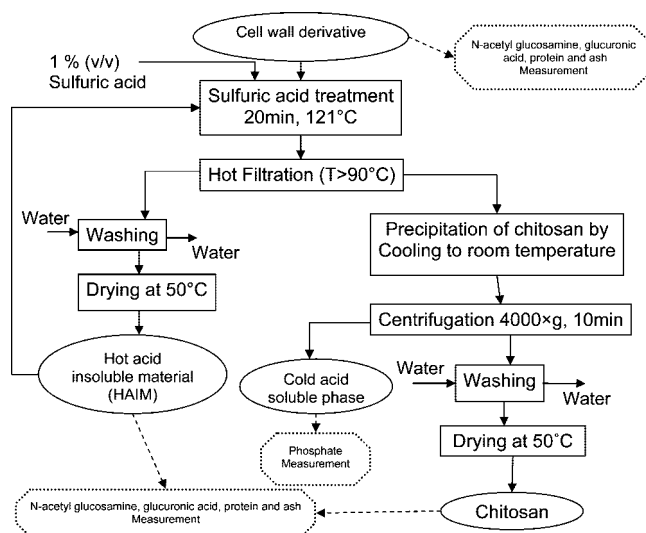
Cell wall derivative

N-acetyl glucosamine, glucuronic acid, protein and ash Measurement

1 % (v/v) Sulfuric acid

Sulfuric acid treatment 20min, 121°C

Hot Filtration (T>90°C)

Water

Washing

Water

Drying at 50°C

Hot acid insoluble material (HAIM)

Precipitation of chitosan by Cooling to room temperature

Centrifugation 4000×g, 10min

Cold acid soluble phase

Phosphate Measurement

Water

Washing

Water

Drying at 50°C

N-acetyl glucosamine, glucuronic acid, protein and ash Measurement

Chitosan